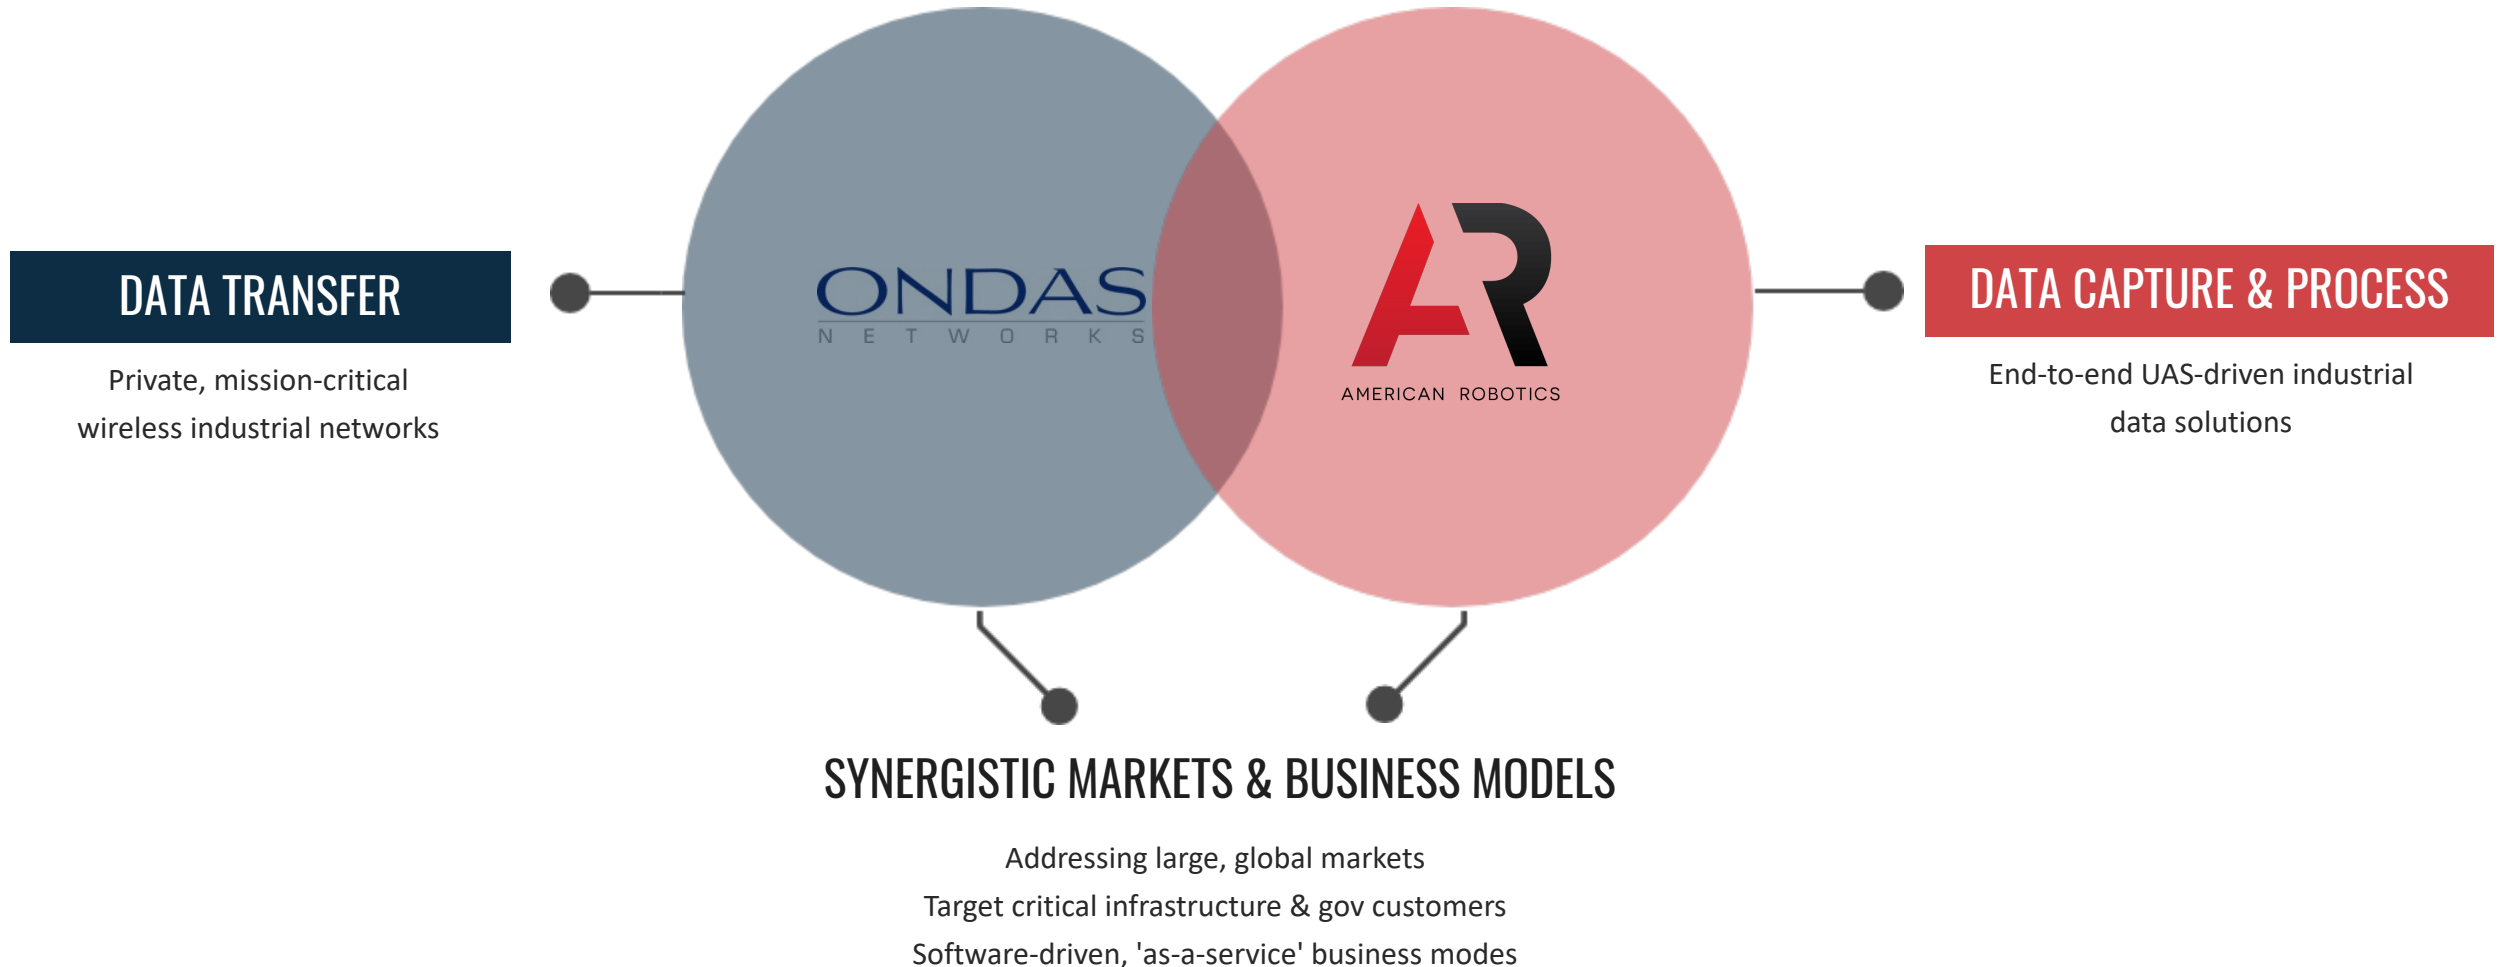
DATA TRANSFER

Private, mission-critical wireless industrial networks

ONDAS
NETWORKS

AR
AMERICAN ROBOTICS

DATA CAPTURE & PROCESS

End-to-end UAS-driven industrial data solutions

SYNERGISTIC MARKETS & BUSINESS MODELS

Addressing large, global markets
Target critical infrastructure & gov customers
Software-driven, 'as-a-service' business modes